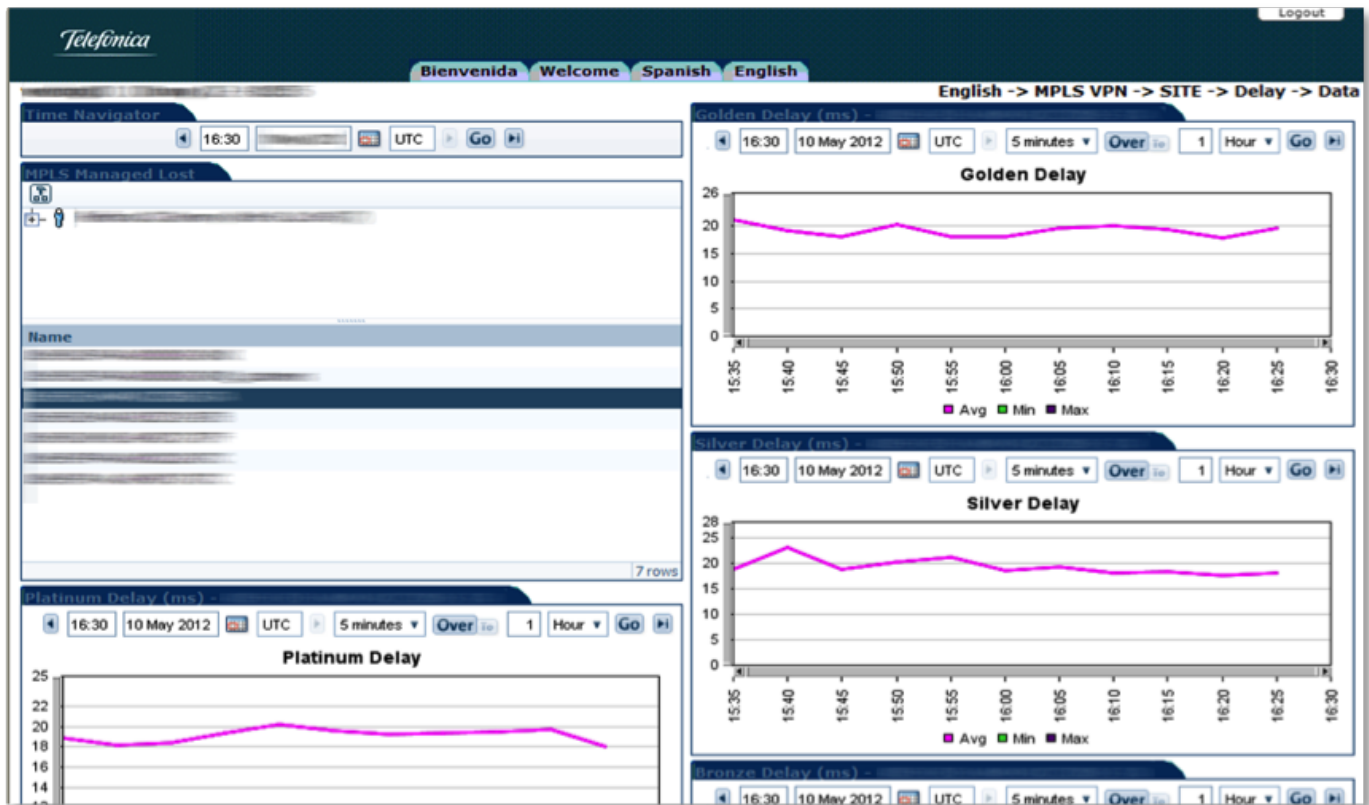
Logout

Telefónica

Bienvenida Welcome Spanish English

English -> MPLS VPN -> SITE -> Delay -> Data

Time Navigator

16:30 UTC Go

MPLS Managed Lost

Name

7 rows

Platinum Delay (ms) -

16:30 10 May 2012 UTC 5 minutes Over 1 Hour Go

Platinum Delay

25
22
20
18
16
14

Golden Delay (ms) -

16:30 10 May 2012 UTC 5 minutes Over 1 Hour Go

Golden Delay

26
20
15
10
5
0

15:35 15:40 15:45 15:50 15:55 16:00 16:05 16:10 16:15 16:20 16:25 16:30

Avg Min Max

Silver Delay (ms) -

16:30 10 May 2012 UTC 5 minutes Over 1 Hour Go

Silver Delay

28
25
20
15
10
5
0

15:35 15:40 15:45 15:50 15:55 16:00 16:05 16:10 16:15 16:20 16:25 16:30

Avg Min Max

Bronze Delay (ms) -

16:30 10 May 2012 UTC 5 minutes Over 1 Hour Go